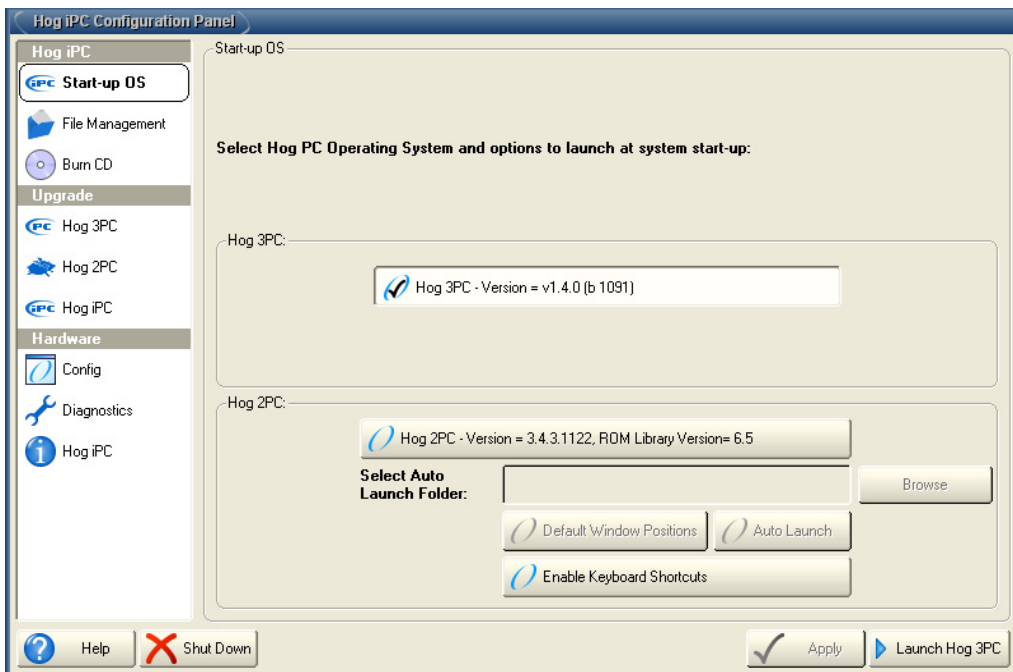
Hog iPC Configuration Panel

Hog iPC
iPC Start-up OS
File Management
Burn CD
Upgrade
PC Hog 3PC
Hog 2PC
iPC Hog iPC
Hardware
Config
Diagnostics
Hog iPC

Start-up OS

Select Hog PC Operating System and options to launch at system start-up:

Hog 3PC:
Hog 3PC - Version = v1.4.0 (b 1091)

Hog 2PC:
Hog 2PC - Version = 3.4.3.1122, ROM Library Version= 6.5
Select Auto Launch Folder:
Browse
Default Window Positions
Auto Launch
Enable Keyboard Shortcuts

Help
Shut Down
Apply
Launch Hog 3PC